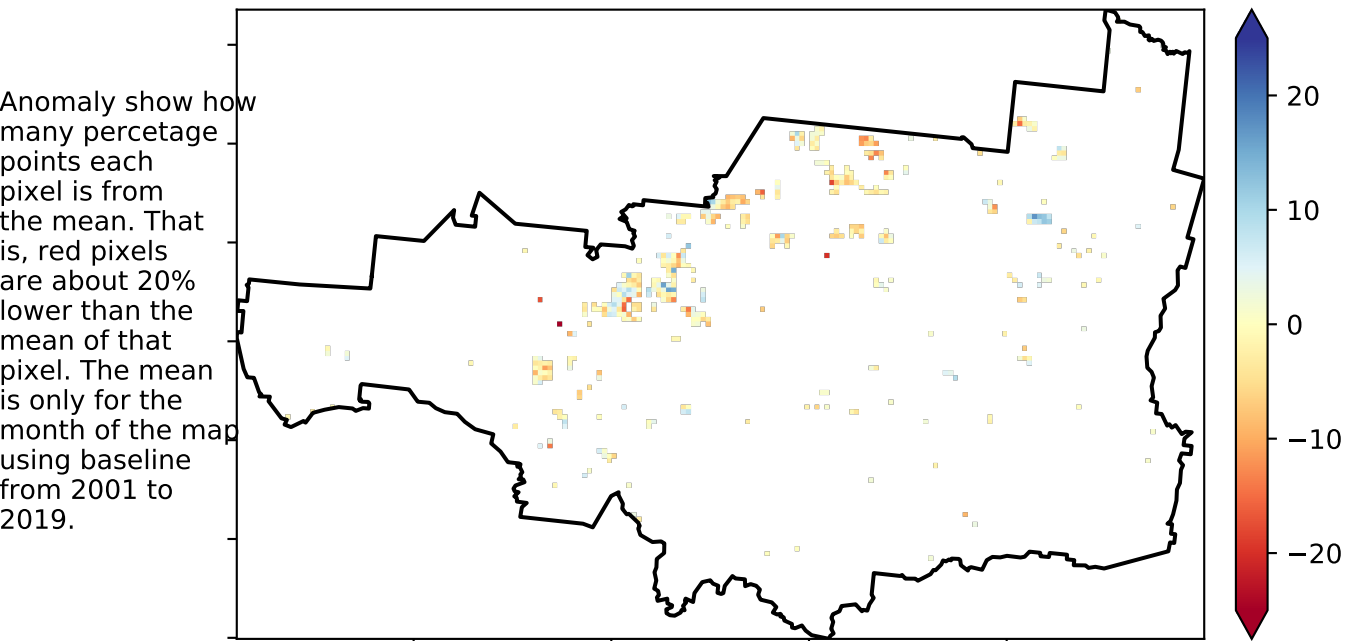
Anomaly show how many percetage points each pixel is from the mean. That is, red pixels are about 20% lower than the mean of that pixel. The mean is only for the month of the map using baseline from 2001 to 2019.

20
10
0
−10
−20